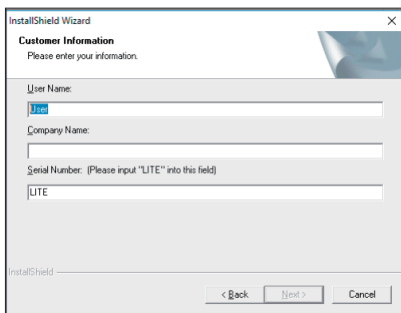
InstallShield Wizard

Customer Information
Please enter your information.

User Name:
User

Company Name:

Serial Number: (Please input "LITE" into this field)
LITE

InstallShield

< Back
Next >
Cancel